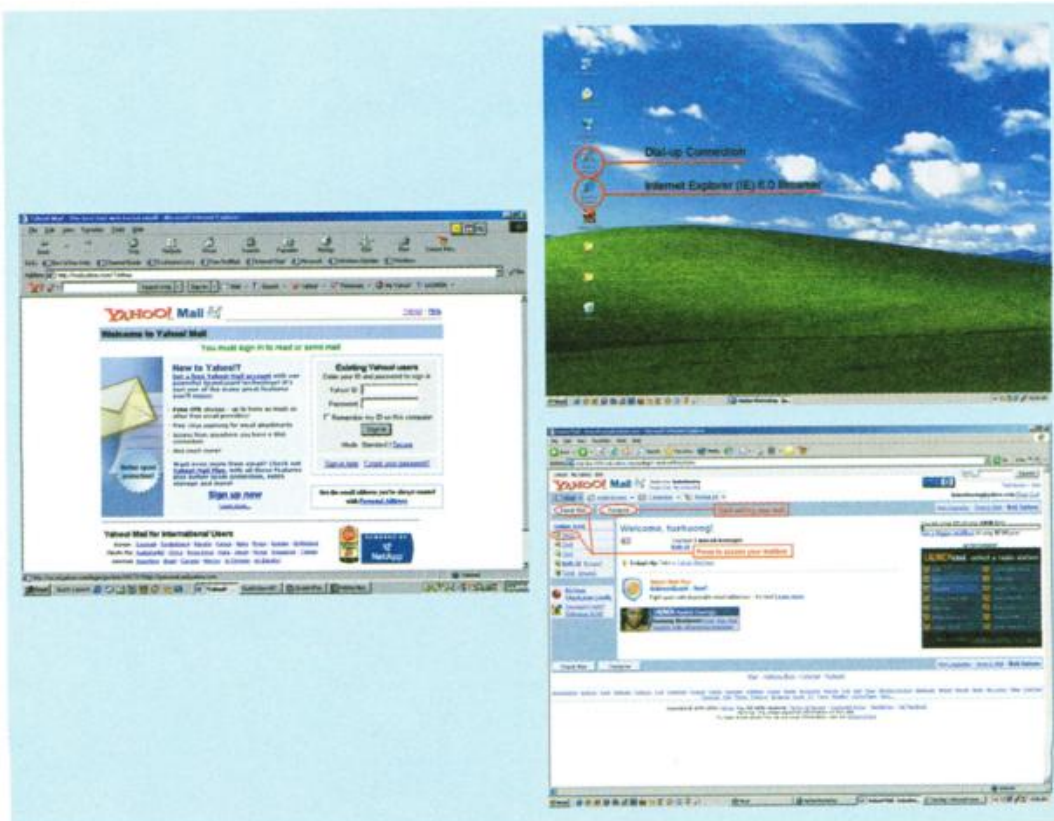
Dial-up Connection

Internet Explorer (IE) 6.0 Browser

YAHOO! Mail

Welcome to Yahoo! Mail

You must sign in to read or send mail

New to Yahoo!?

Existing Yahoo! users

Yahoo! ID

Password

Remember my ID on this computer

Sign In

Sign up now

Yahoo! Mail for International Users

YAHOO! Mail

Welcome, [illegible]

Check Mail

Compose

Check and Compose mail

Inbox

Press to access your Mailbox